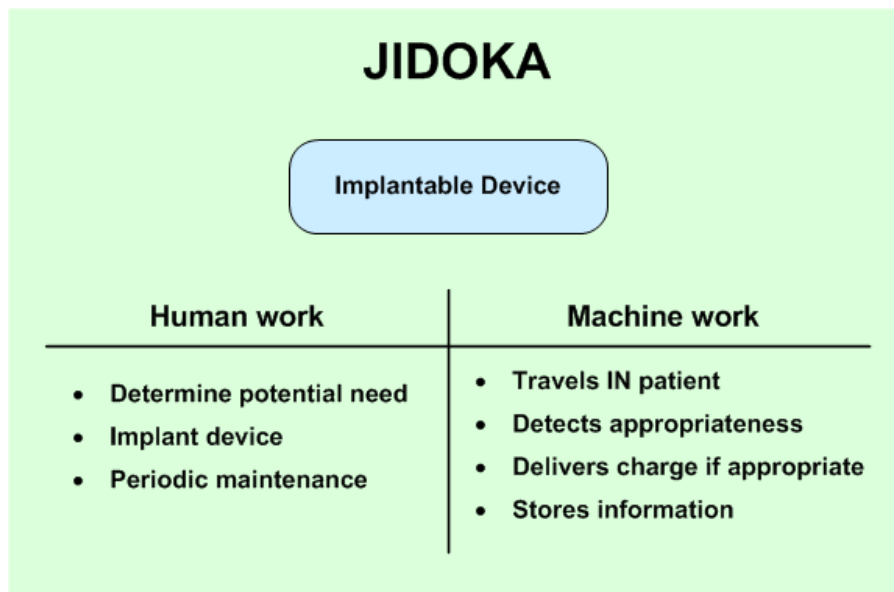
JIDOKA

Implantable Device

Human work

- Determine potential need
- Implant device
- Periodic maintenance

Machine work

- Travels IN patient
- Detects appropriateness
- Delivers charge if appropriate
- Stores information